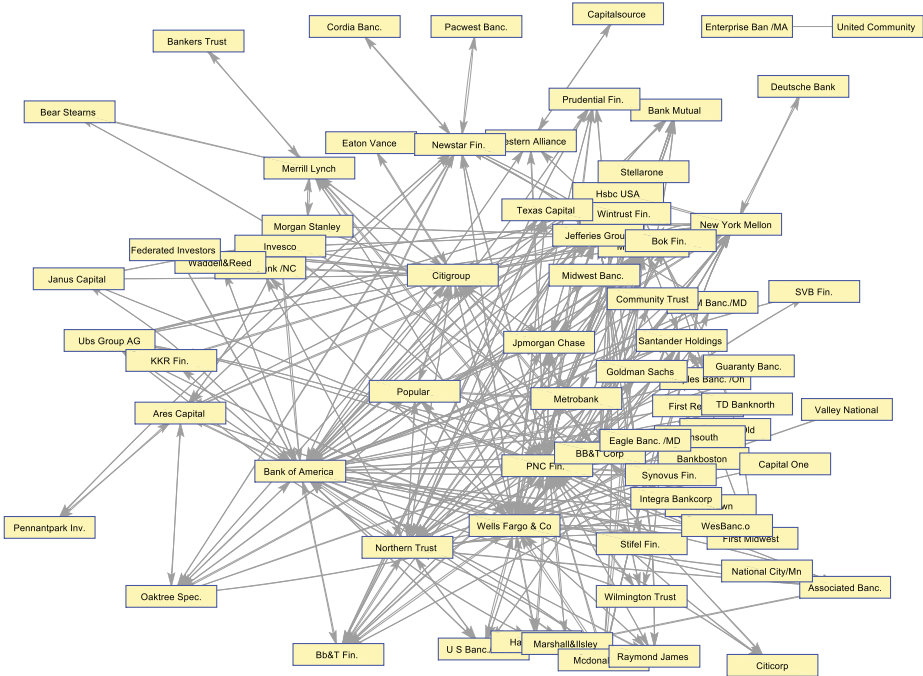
Capitalsource
Cordia Banc.
Pacwest Banc.
Enterprise Ban /MA
United Community
Bankers Trust
Prudential Fin.
Deutsche Bank
Bear Stearns
Bank Mutual
Eaton Vance
Newstar Fin.
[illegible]estern Alliance
Merrill Lynch
Stellarone
Hsbc USA
Texas Capital
Wintrust Fin.
Morgan Stanley
New York Mellon
Jefferies Grou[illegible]
Federated Investors
Invesco
Bok Fin.
Waddell&Reed
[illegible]nk /NC
Janus Capital
Citigroup
Midwest Banc.
SVB Fin.
Community Trust
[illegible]M Banc./MD
Ubs Group AG
Santander Holdings
Jpmorgan Chase
KKR Fin.
Guaranty Banc.
Goldman Sachs
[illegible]les Banc. /Oh
Popular
Metrobank
First Re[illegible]
TD Banknorth
Ares Capital
Valley National
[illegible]ld
Eagle Banc. /MD
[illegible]nsouth
BB&T Corp
Bank of America
Bankboston
PNC Fin.
Capital One
Synovus Fin.
Integra Bankcorp
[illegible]wn
Pennantpark Inv.
Wells Fargo & Co
WesBanc.o
Stifel Fin.
First Midwest
Northern Trust
National City/Mn
Associated Banc.
Oaktree Spec.
Wilmington Trust
Ha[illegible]
U S Banc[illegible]
Marshall&Ilsley
Bb&T Fin.
Mcdonal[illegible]
Raymond James
Citicorp